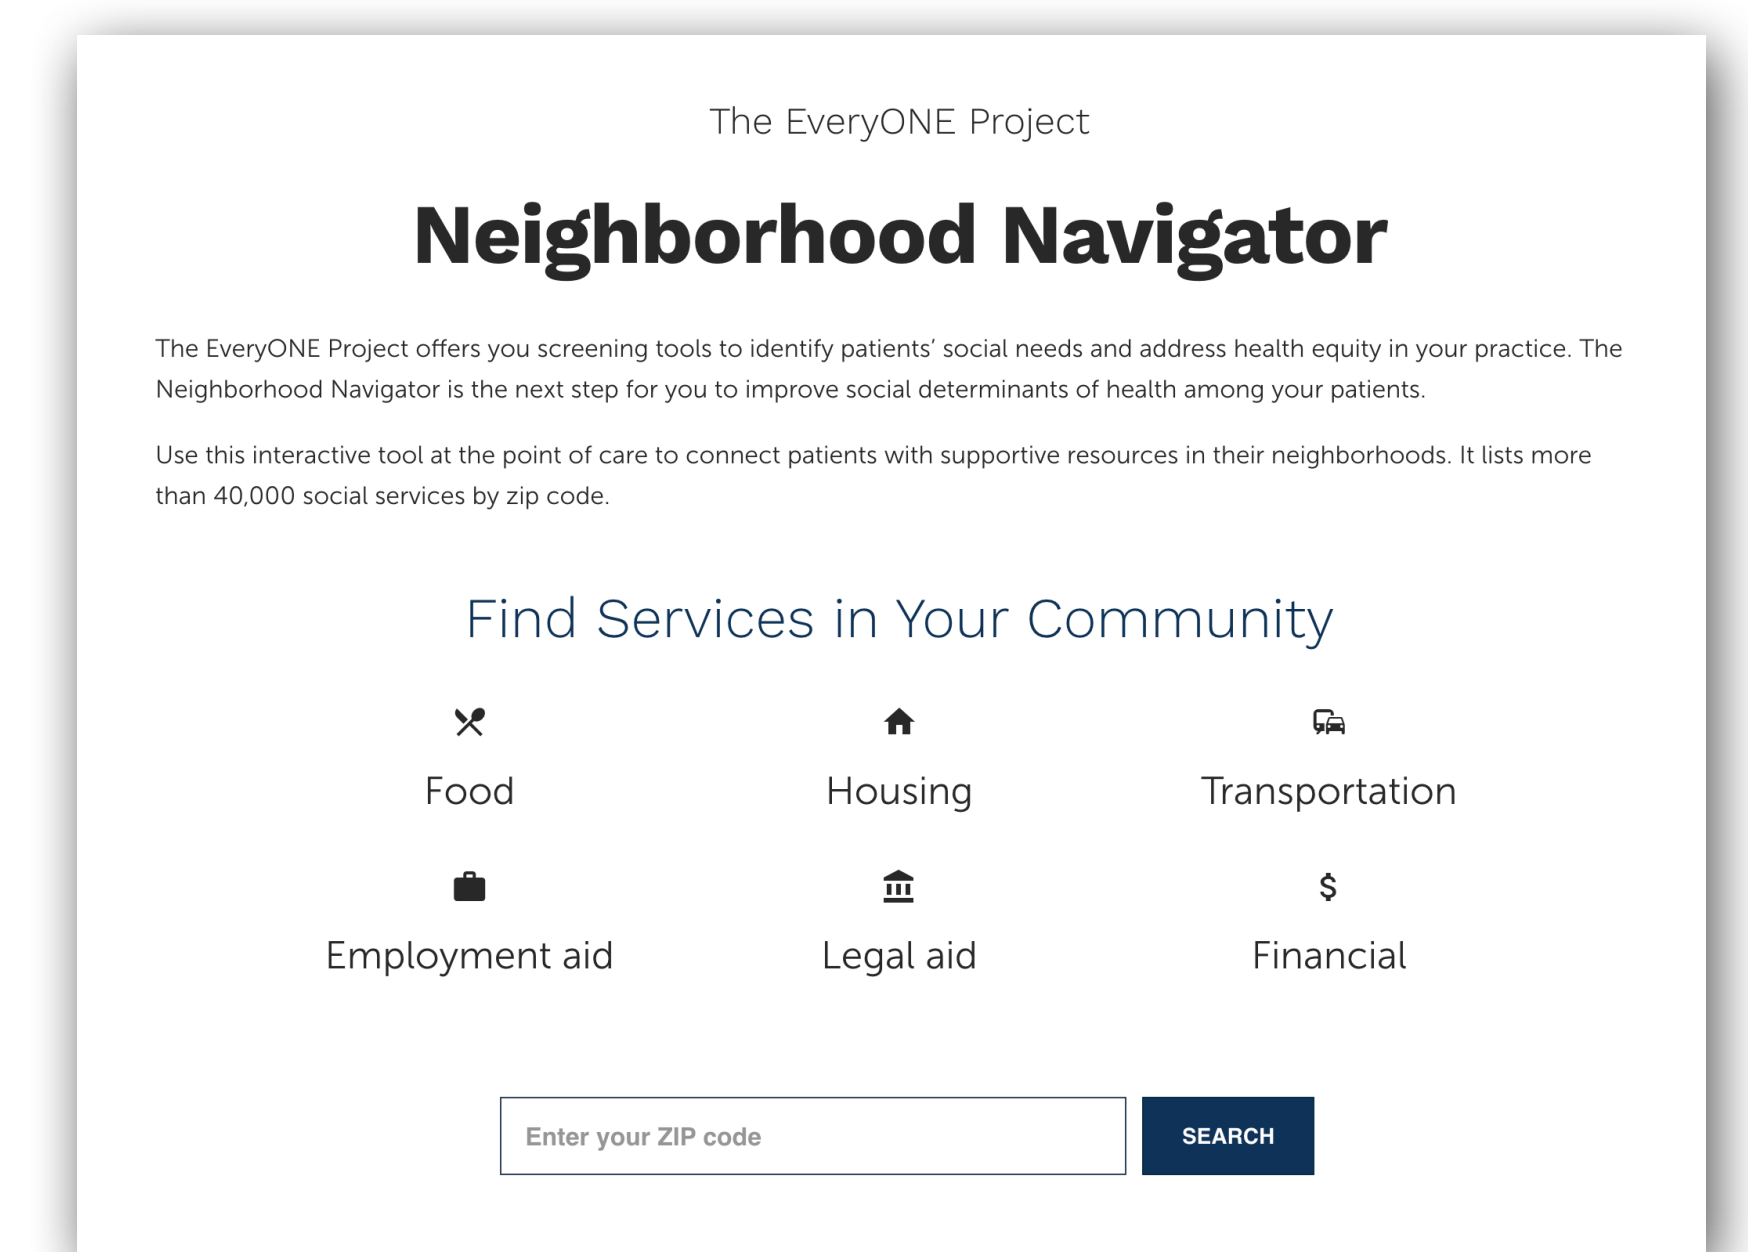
The EveryONE Project

Neighborhood Navigator

The EveryONE Project offers you screening tools to identify patients' social needs and address health equity in your practice. The Neighborhood Navigator is the next step for you to improve social determinants of health among your patients.

Use this interactive tool at the point of care to connect patients with supportive resources in their neighborhoods. It lists more than 40,000 social services by zip code.

Find Services in Your Community

Food

Housing

Transportation

Employment aid

Legal aid

$

Financial

Enter your ZIP code

SEARCH